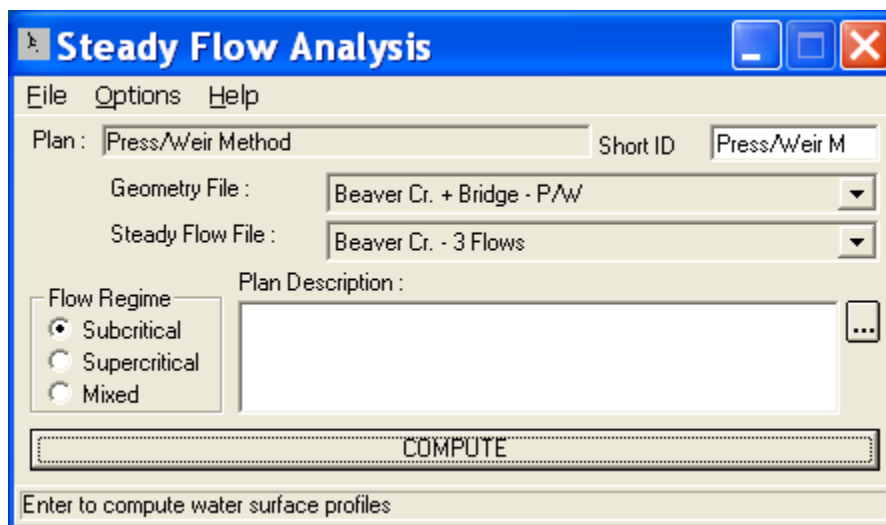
Steady Flow Analysis

File Options Help

Plan : Press/Weir Method

Short ID Press/Weir M

Geometry File : Beaver Cr. + Bridge - P/W

Steady Flow File : Beaver Cr. - 3 Flows

Flow Regime
Subcritical
Supercritical
Mixed

Plan Description :

...

COMPUTE

Enter to compute water surface profiles